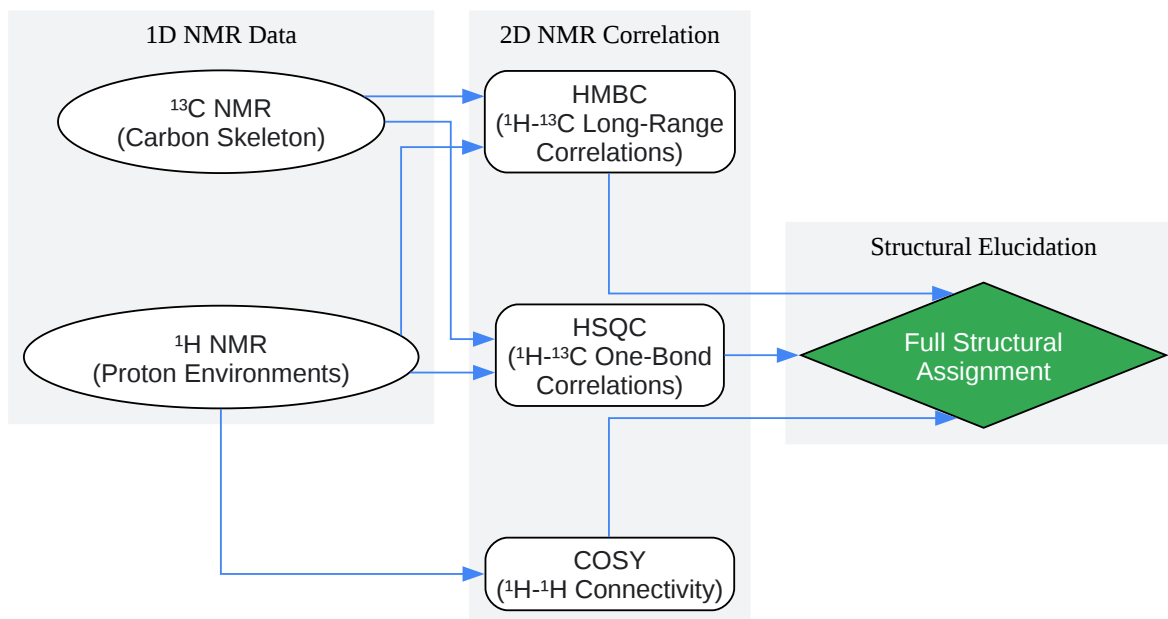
1D NMR Data

$^{13}$C NMR
(Carbon Skeleton)

$^{1}$H NMR
(Proton Environments)

2D NMR Correlation

HMBC
($^{1}$H-$^{13}$C Long-Range Correlations)

HSQC
($^{1}$H-$^{13}$C One-Bond Correlations)

COSY
($^{1}$H-$^{1}$H Connectivity)

Structural Elucidation

Full Structural Assignment